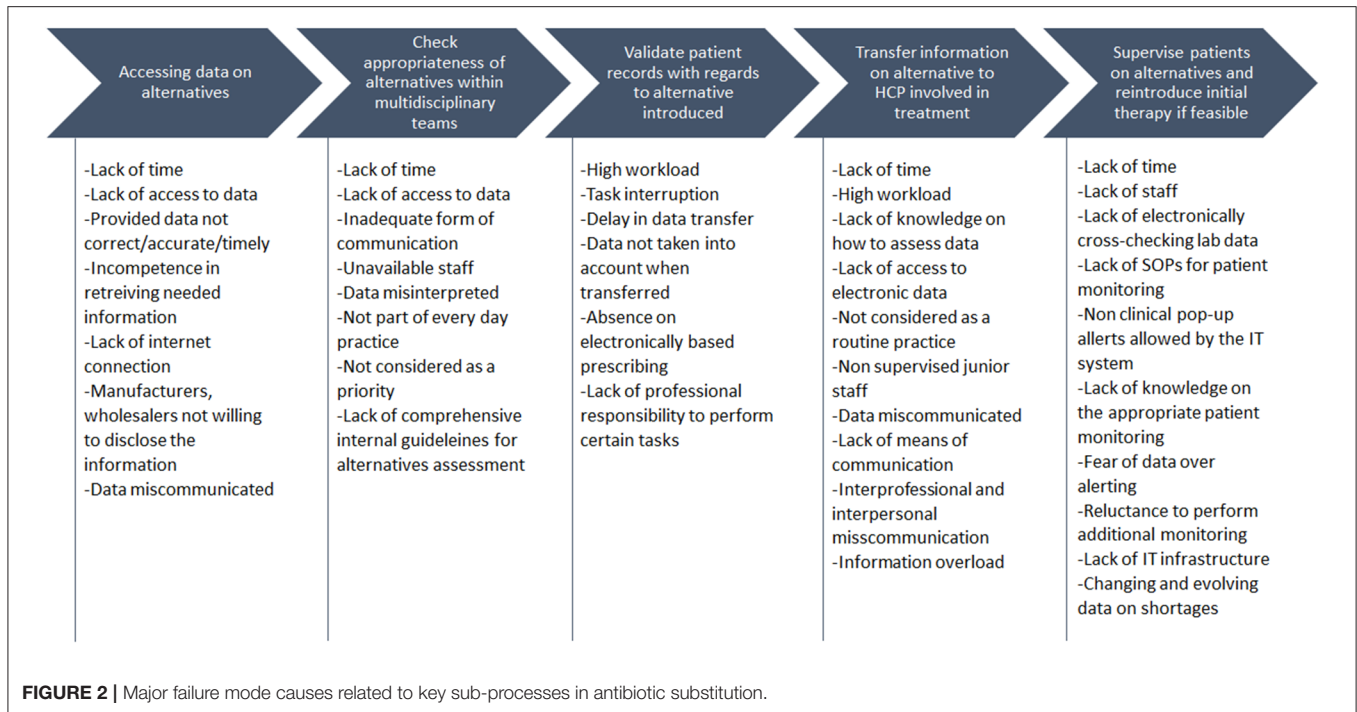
Accessing data on alternatives

-Lack of time
-Lack of access to data
-Provided data not correct/accurate/timely
-Incompetence in retreiving needed information
-Lack of internet connection
-Manufacturers, wholesalers not willing to disclose the information
-Data miscommunicated

Check appropriateness of alternatives within multidisciplinary teams

-Lack of time
-Lack of access to data
-Inadequate form of communication
-Unavailable staff
-Data misinterpreted
-Not part of every day practice
-Not considered as a priority
-Lack of comprehensive internal guideleines for alternatives assessment

Validate patient records with regards to alternative introduced

-High workload
-Task interruption
-Delay in data transfer
-Data not taken into account when transferred
-Absence on electronically based prescribing
-Lack of professional responsibility to perform certain tasks

Transfer information on alternative to HCP involved in treatment

-Lack of time
-High workload
-Lack of knowledge on how to assess data
-Lack of access to electronic data
-Not considered as a routine practice
-Non supervised junior staff
-Data miscommunicated
-Lack of means of communication
-Interprofessional and interpersonal misscommunication
-Information overload

Supervise patients on alternatives and reintroduce initial therapy if feasible

-Lack of time
-Lack of staff
-Lack of electronically cross-checking lab data
-Lack of SOPs for patient monitoring
-Non clinical pop-up allerts allowed by the IT system
-Lack of knowledge on the appropriate patient monitoring
-Fear of data over alerting
-Reluctance to perform additional monitoring
-Lack of IT infrastructure
-Changing and evolving data on shortages

FIGURE 2 | Major failure mode causes related to key sub-processes in antibiotic substitution.